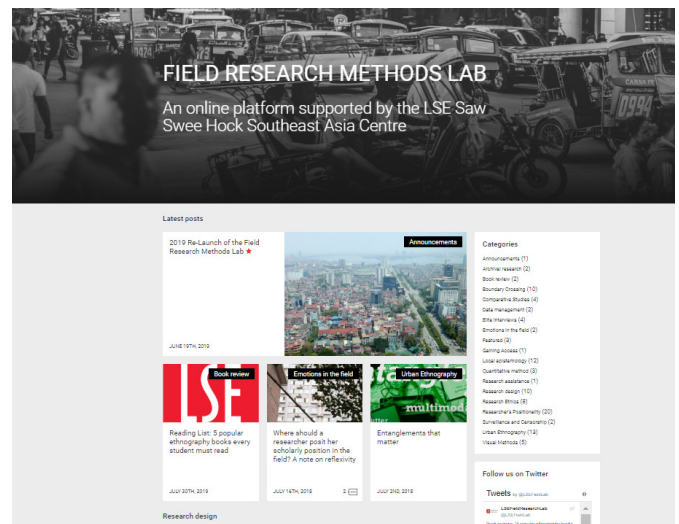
FIELD RESEARCH METHODS LAB

An online platform supported by the LSE Saw Swee Hock Southeast Asia Centre

Latest posts

2019 Re-Launch of the Field Research Methods Lab ★

Announcements

JUNE 19TH, 2019

Book review

LSE

Reading List: 5 popular ethnography books every student must read

JULY 30TH, 2019

Emotions in the field

Where should a researcher posit her scholarly position in the field? A note on reflexivity

JULY 16TH, 2019

2

Urban Ethnography

multimod

Entanglements that matter

JULY 2ND, 2019

Research design

Categories

Announcements (1)
Archival research (2)
Book review (2)
Boundary Crossing (10)
Comparative Studies (4)
Data management (2)
Elite Interviews (4)
Emotions in the field (2)
Featured (9)
Gaining Access (1)
Local epistemology (12)
Quantitative method (3)
Research assistance (1)
Research design (10)
Research Ethics (8)
Researcher's Positionality (20)
Surveillance and Censorship (2)
Urban Ethnography (14)
Visual Methods (5)

Follow us on Twitter

Tweets by @LSEFieldLab

LSEFieldResearchLab
@LSEFieldLab

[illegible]